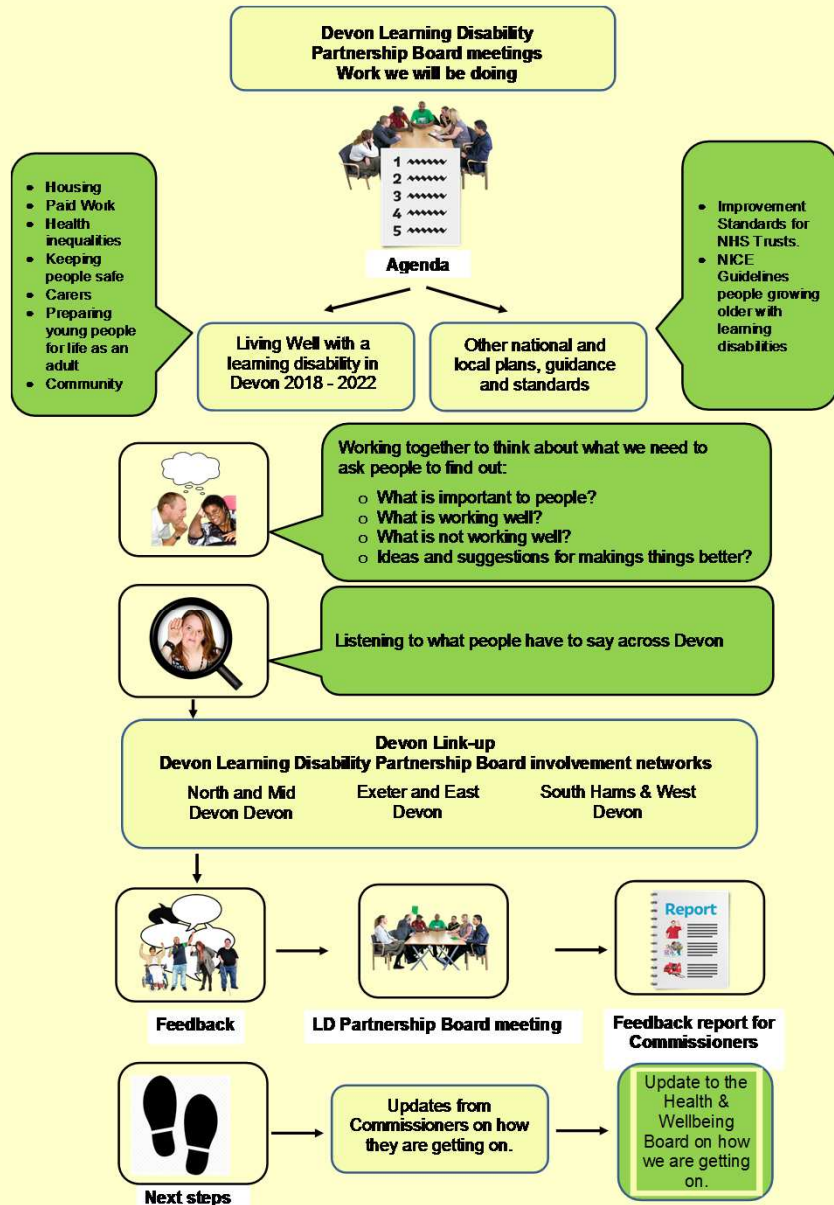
Devon Learning Disability Partnership Board meetings Work we will be doing

1
2
3
4
5

Agenda

- Housing
- Paid Work
- Health inequalities
- Keeping people safe
- Carers
- Preparing young people for life as an adult
- Community

- Improvement Standards for NHS Trusts.
- NICE Guidelines people growing older with learning disabilities

Living Well with a learning disability in Devon 2018 - 2022

Other national and local plans, guidance and standards

Working together to think about what we need to ask people to find out:
- What is important to people?
- What is working well?
- What is not working well?
- Ideas and suggestions for makings things better?

Listening to what people have to say across Devon

Devon Link-up
Devon Learning Disability Partnership Board involvement networks

North and Mid Devon Devon

Exeter and East Devon

South Hams & West Devon

Feedback

LD Partnership Board meeting

Report

Feedback report for Commissioners

Next steps

Updates from Commissioners on how they are getting on.

Update to the Health & Wellbeing Board on how we are getting on.